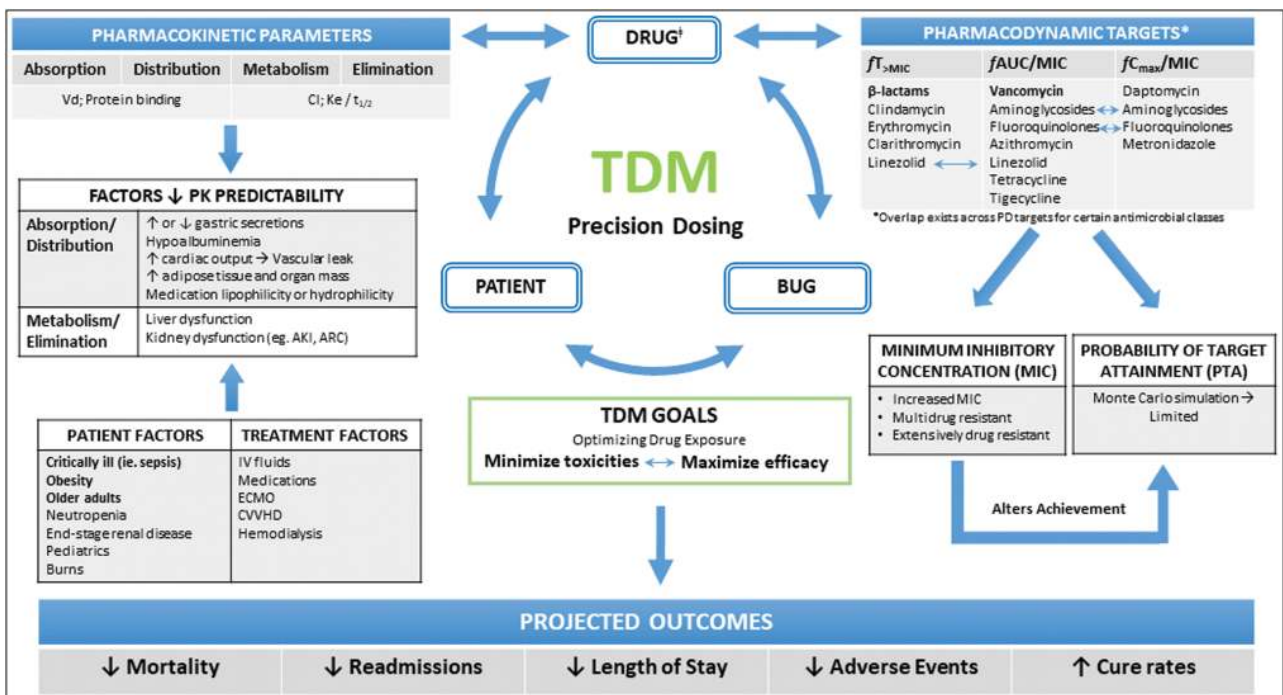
PHARMACOKINETIC PARAMETERS

| Absorption | Distribution | Metabolism | Elimination |
|---|---|---|---|
| Vd; Protein binding | | Cl; Ke / $t_{1/2}$ | |

DRUG†

PHARMACODYNAMIC TARGETS*

| $fT_{>MIC}$ | $fAUC/MIC$ | $fC_{max}/MIC$ |
|---|---|---|
| β-lactams<br>Clindamycin<br>Erythromycin<br>Clarithromycin<br>Linezolid | Vancomycin<br>Aminoglycosides<br>Fluoroquinolones<br>Azithromycin<br>Linezolid<br>Tetracycline<br>Tigecycline | Daptomycin<br>Aminoglycosides<br>Fluoroquinolones<br>Metronidazole |

*Overlap exists across PD targets for certain antimicrobial classes

FACTORS ↓ PK PREDICTABILITY

| Absorption/ Distribution | ↑ or ↓ gastric secretions<br>Hypoalbuminemia<br>↑ cardiac output → Vascular leak<br>↑ adipose tissue and organ mass<br>Medication lipophilicity or hydrophilicity |
|---|---|
| Metabolism/ Elimination | Liver dysfunction<br>Kidney dysfunction (eg. AKI, ARC) |

TDM

Precision Dosing

PATIENT

BUG

| PATIENT FACTORS | TREATMENT FACTORS |
|---|---|
| Critically ill (ie. sepsis)<br>Obesity<br>Older adults<br>Neutropenia<br>End-stage renal disease<br>Pediatrics<br>Burns | IV fluids<br>Medications<br>ECMO<br>CVVHD<br>Hemodialysis |

TDM GOALS
Optimizing Drug Exposure
Minimize toxicities ↔ Maximize efficacy

MINIMUM INHIBITORY CONCENTRATION (MIC)
• Increased MIC
• Multidrug resistant
• Extensively drug resistant

PROBABILITY OF TARGET ATTAINMENT (PTA)
Monte Carlo simulation → Limited

Alters Achievement

PROJECTED OUTCOMES

| ↓ Mortality | ↓ Readmissions | ↓ Length of Stay | ↓ Adverse Events | ↑ Cure rates |
|---|---|---|---|---|